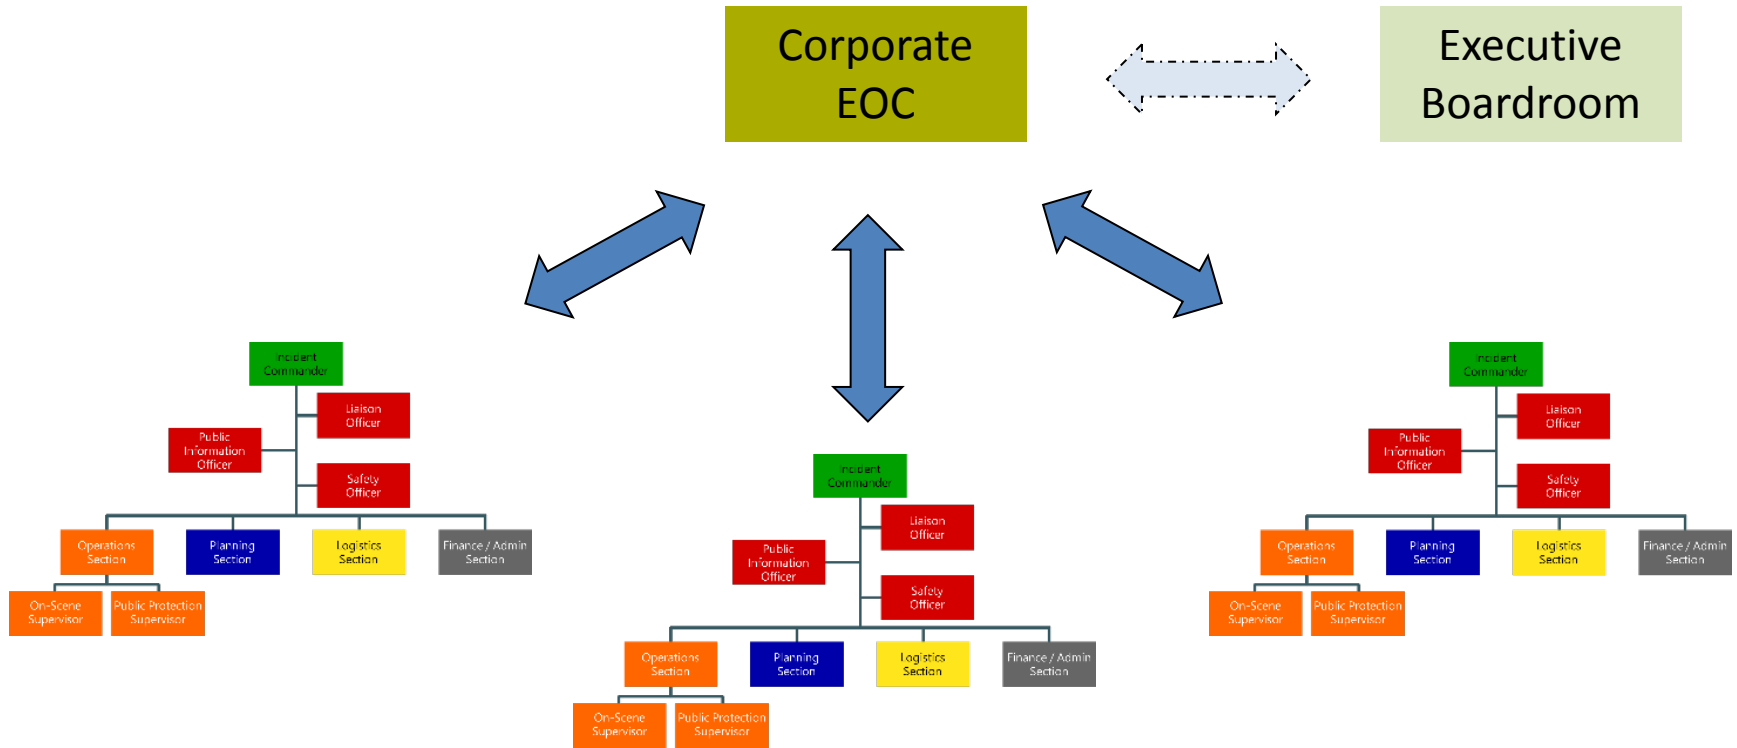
Corporate EOC

Executive Boardroom

Incident Commander

Liaison Officer

Public Information Officer

Safety Officer

Operations Section

Planning Section

Logistics Section

Finance / Admin Section

On-Scene Supervisor

Public Protection Supervisor

Incident Commander

Liaison Officer

Public Information Officer

Safety Officer

Operations Section

Planning Section

Logistics Section

Finance / Admin Section

On-Scene Supervisor

Public Protection Supervisor

Incident Commander

Liaison Officer

Public Information Officer

Safety Officer

Operations Section

Planning Section

Logistics Section

Finance / Admin Section

On-Scene Supervisor

Public Protection Supervisor